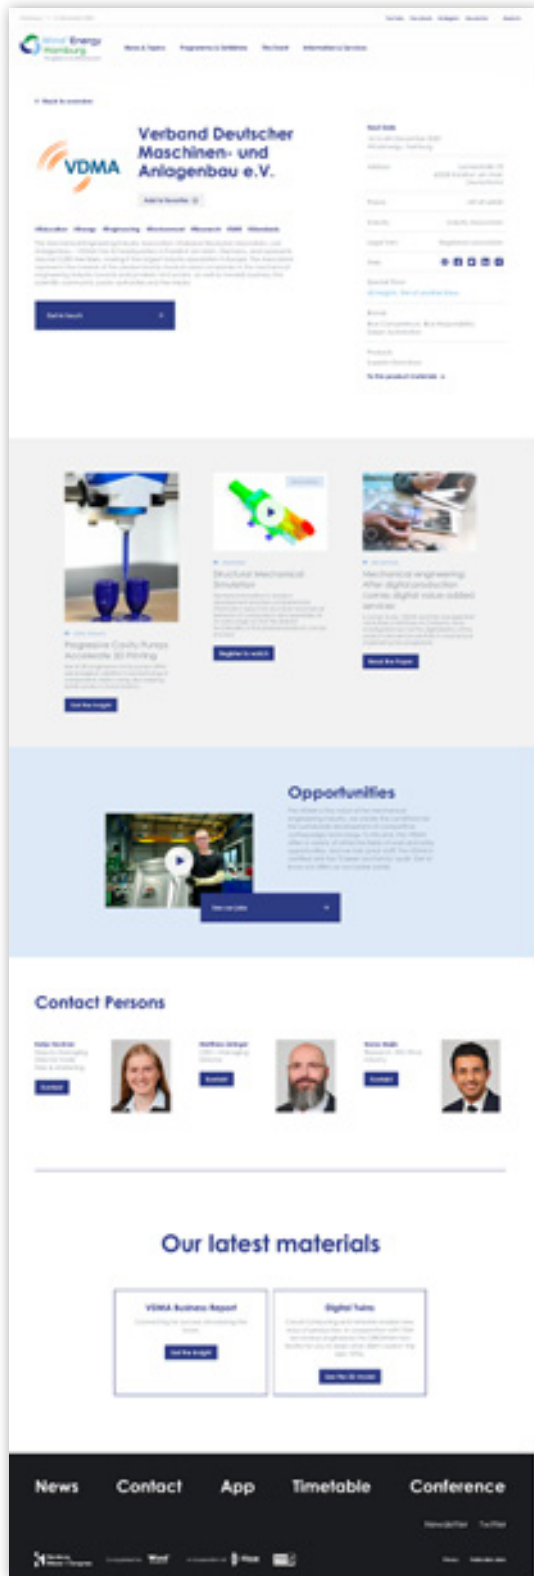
Wind Energy Hamburg

VDMA

Verband Deutscher Maschinen- und Anlagenbau e.V.

Get in touch

Structural Mechanical Simulation

Progressive Cavity Pumps Accelerate 3D Printing

Opportunities

Contact Persons

Contact

Contact

Contact

Our latest materials

VDMA Business Report

Digital Twins

News

Contact

App

Timetable

Conference